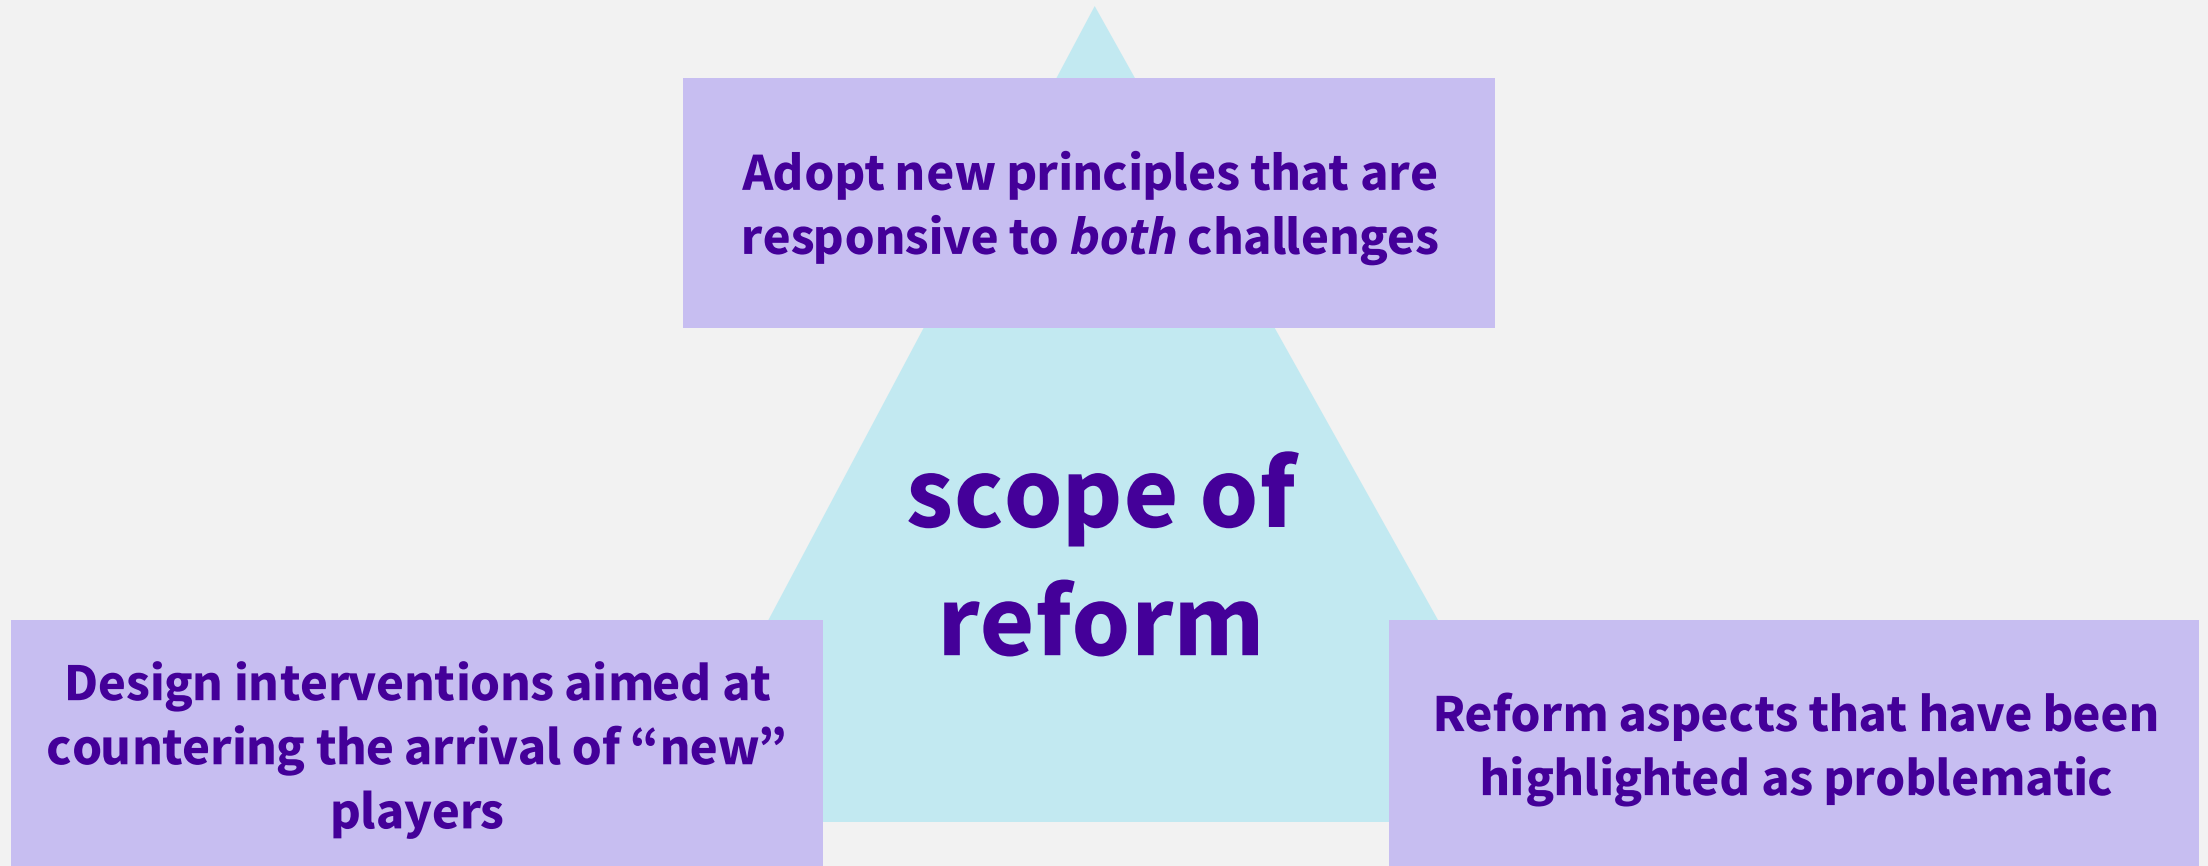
Adopt new principles that are responsive to *both* challenges

scope of reform

Design interventions aimed at countering the arrival of “new” players

Reform aspects that have been highlighted as problematic